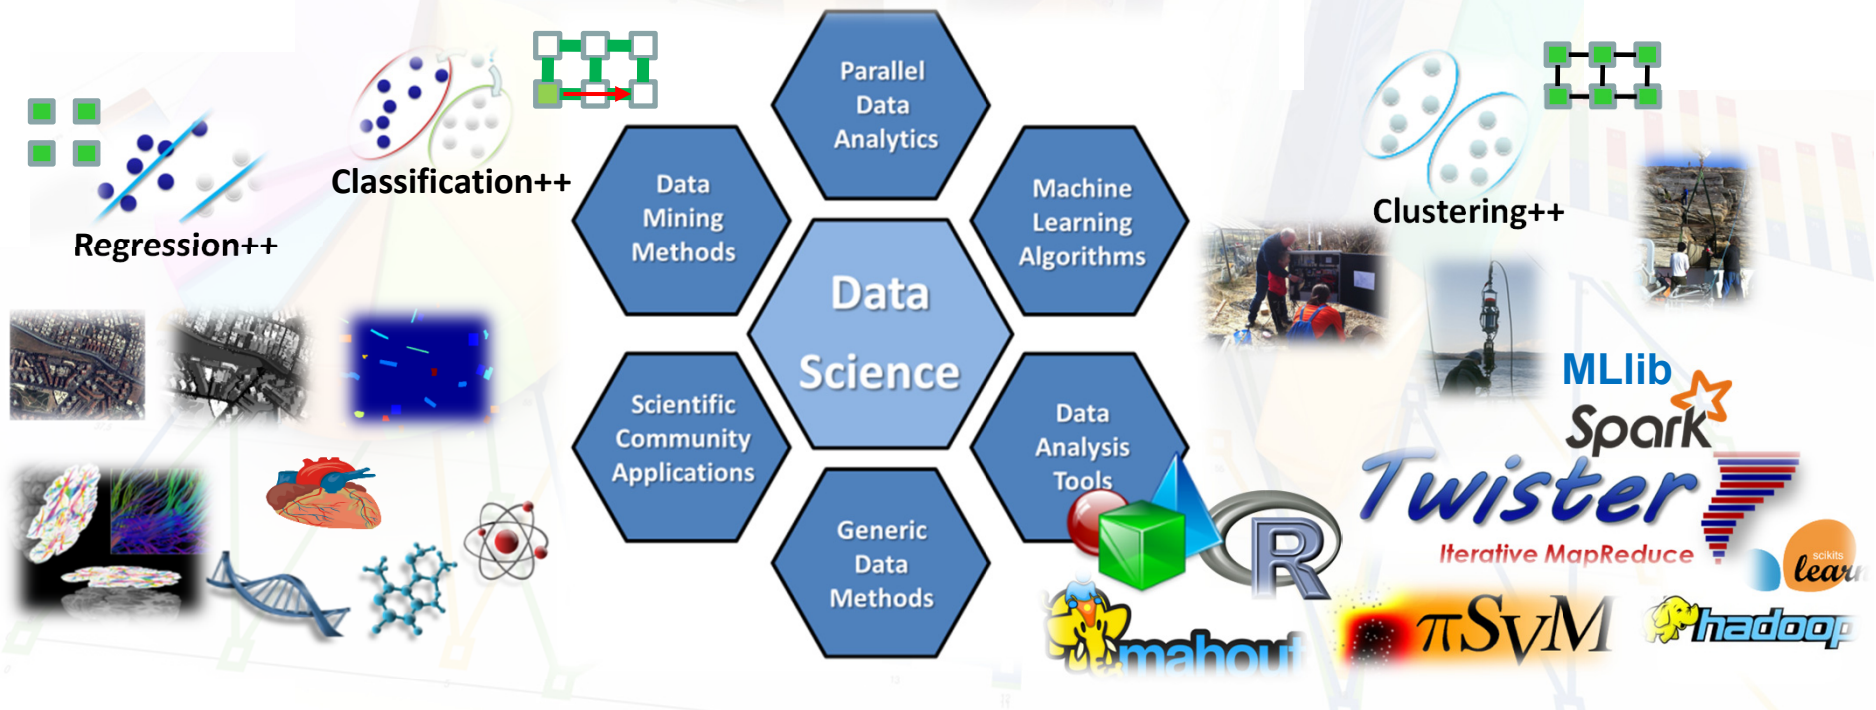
Regression++

Classification++

Parallel Data Analytics

Data Mining Methods

Machine Learning Algorithms

Data Science

Scientific Community Applications

Data Analysis Tools

Generic Data Methods

Clustering++

MLlib

Spark

Twister

Iterative MapReduce

scikit learn

R

mahout

πSvM

hadoop